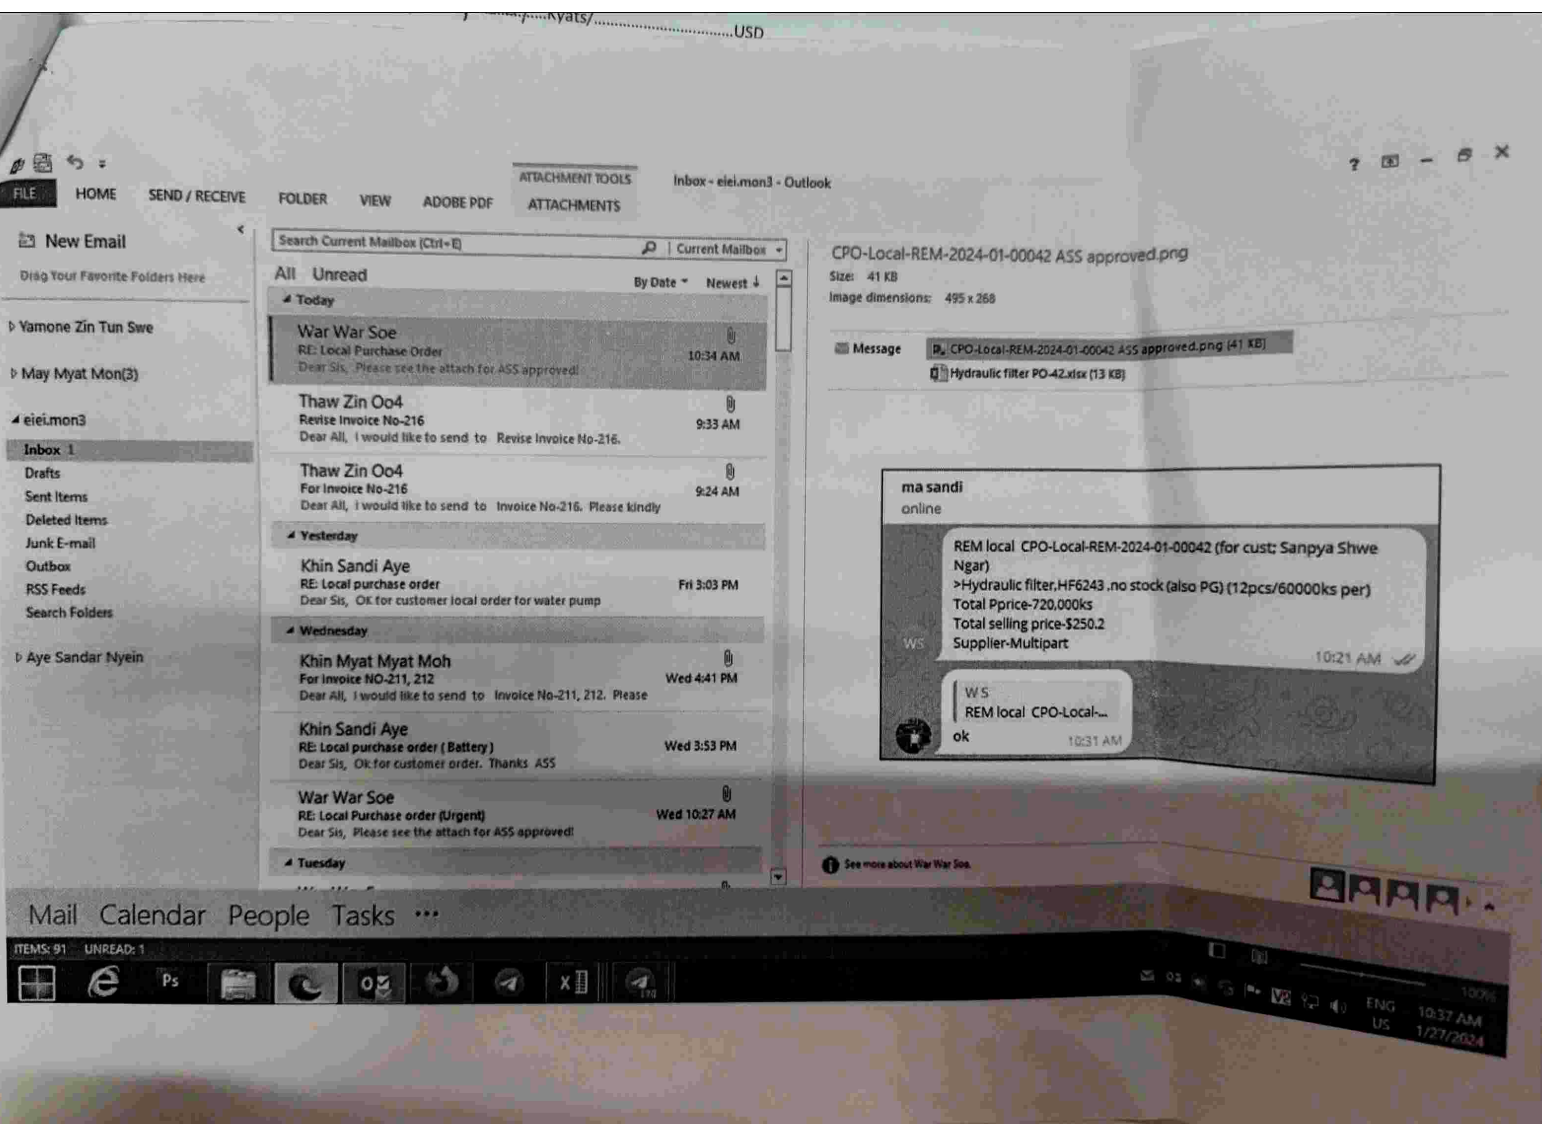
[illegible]Kyats/.................................USD

FILE HOME SEND / RECEIVE FOLDER VIEW ADOBE PDF ATTACHMENT TOOLS ATTACHMENTS Inbox - eiei.mon3 - Outlook

New Email
Drag Your Favorite Folders Here

Yamone Zin Tun Swe
May Myat Mon(3)
eiei.mon3
Inbox 1
Drafts
Sent Items
Deleted Items
Junk E-mail
Outbox
RSS Feeds
Search Folders
Aye Sandar Nyein

Search Current Mailbox (Ctrl+E) | Current Mailbox
All Unread By Date Newest
Today

War War Soe
RE: Local Purchase Order 10:34 AM
Dear Sis, Please see the attach for ASS approved!

Thaw Zin Oo4
Revise Invoice No-216 9:33 AM
Dear All, I would like to send to Revise Invoice No-216.

Thaw Zin Oo4
For Invoice No-216 9:24 AM
Dear All, I would like to send to Invoice No-216. Please kindly

Yesterday

Khin Sandi Aye
RE: Local purchase order Fri 3:03 PM
Dear Sis, OK for customer local order for water pump

Wednesday

Khin Myat Myat Moh
For invoice NO-211, 212 Wed 4:41 PM
Dear All, I would like to send to Invoice No-211, 212. Please

Khin Sandi Aye
RE: Local purchase order ( Battery ) Wed 3:53 PM
Dear Sis, Ok for customer order. Thanks ASS

War War Soe
RE: Local Purchase order (Urgent) Wed 10:27 AM
Dear Sis, Please see the attach for ASS approved!

Tuesday

CPO-Local-REM-2024-01-00042 ASS approved.png
Size: 41 KB
Image dimensions: 495 x 268

Message CPO-Local-REM-2024-01-00042 ASS approved.png (41 KB)
Hydraulic filter PO-42.xlsx (13 KB)

ma sandi
online

REM local CPO-Local-REM-2024-01-00042 (for cust: Sanpya Shwe Ngar)
>Hydraulic filter,HF6243 ,no stock (also PG) (12pcs/60000ks per)
Total Pprice-720,000ks
Total selling price-$250.2
Supplier-Multipart
10:21 AM

WS
WS
REM local CPO-Local-...
ok 10:31 AM

See more about War War Soe.

Mail Calendar People Tasks ...

ITEMS: 91 UNREAD: 1

ENG US 10:37 AM 1/27/2024